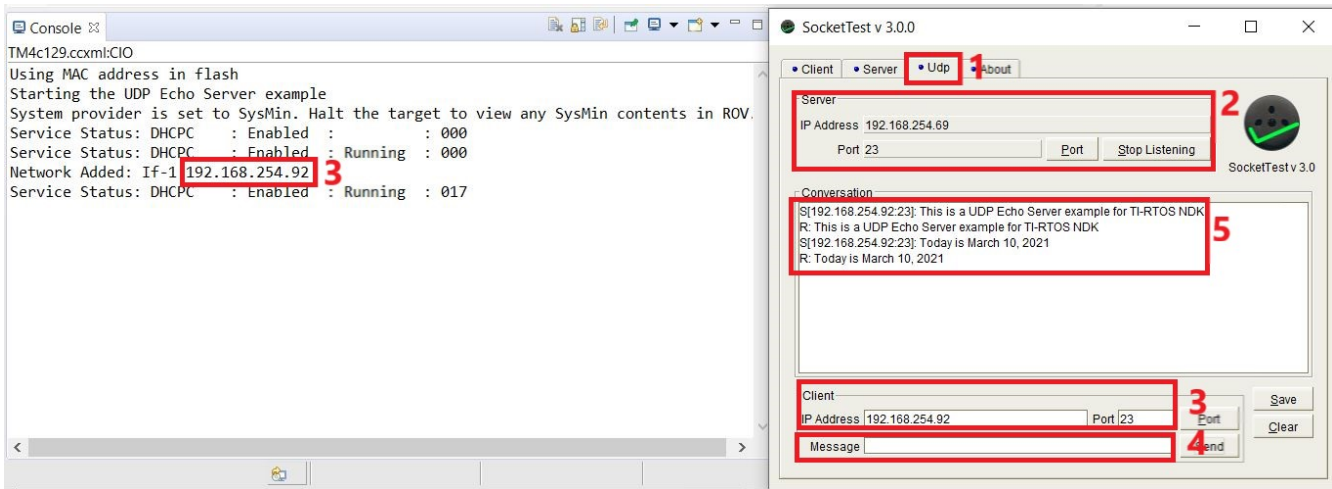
Console ☒
TM4c129.ccxml:CIO
Using MAC address in flash
Starting the UDP Echo Server example
System provider is set to SysMin. Halt the target to view any SysMin contents in ROV.
Service Status: DHCPC : Enabled : : 000
Service Status: DHCPC : Enabled : Running : 000
Network Added: If-1 192.168.254.92 3
Service Status: DHCPC : Enabled : Running : 017

SocketTest v 3.0.0
Client Server Udp 1 About
Server 2
IP Address 192.168.254.69
Port 23 Port Stop Listening
SocketTest v 3.0
Conversation
S[192.168.254.92:23]: This is a UDP Echo Server example for TI-RTOS NDK
R: This is a UDP Echo Server example for TI-RTOS NDK
S[192.168.254.92:23]: Today is March 10, 2021
R: Today is March 10, 2021
5
Client 3
IP Address 192.168.254.92 Port 23 Port
Message 4 Send
Save
Clear